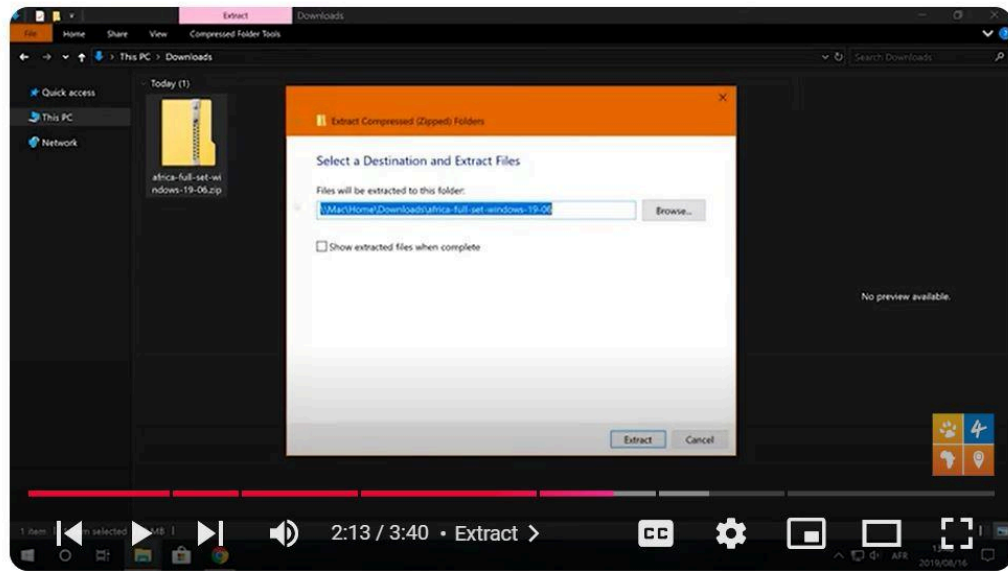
Extract Downloads

File Home Share View Compressed Folder Tools

This PC > Downloads

Search Downloads

Quick access

This PC

Network

Today (1)

africa-full-set-windows-19-06.zip

Extract Compressed (Zipped) Folders

Select a Destination and Extract Files

Files will be extracted to this folder:

\\Mac\Home\Downloads\africa-full-set-windows-19-06

Browse...

Show extracted files when complete

Extract Cancel

No preview available.

1 item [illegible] selected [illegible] MB

2:13 / 3:40 • Extract >

AFR

2019/08/16